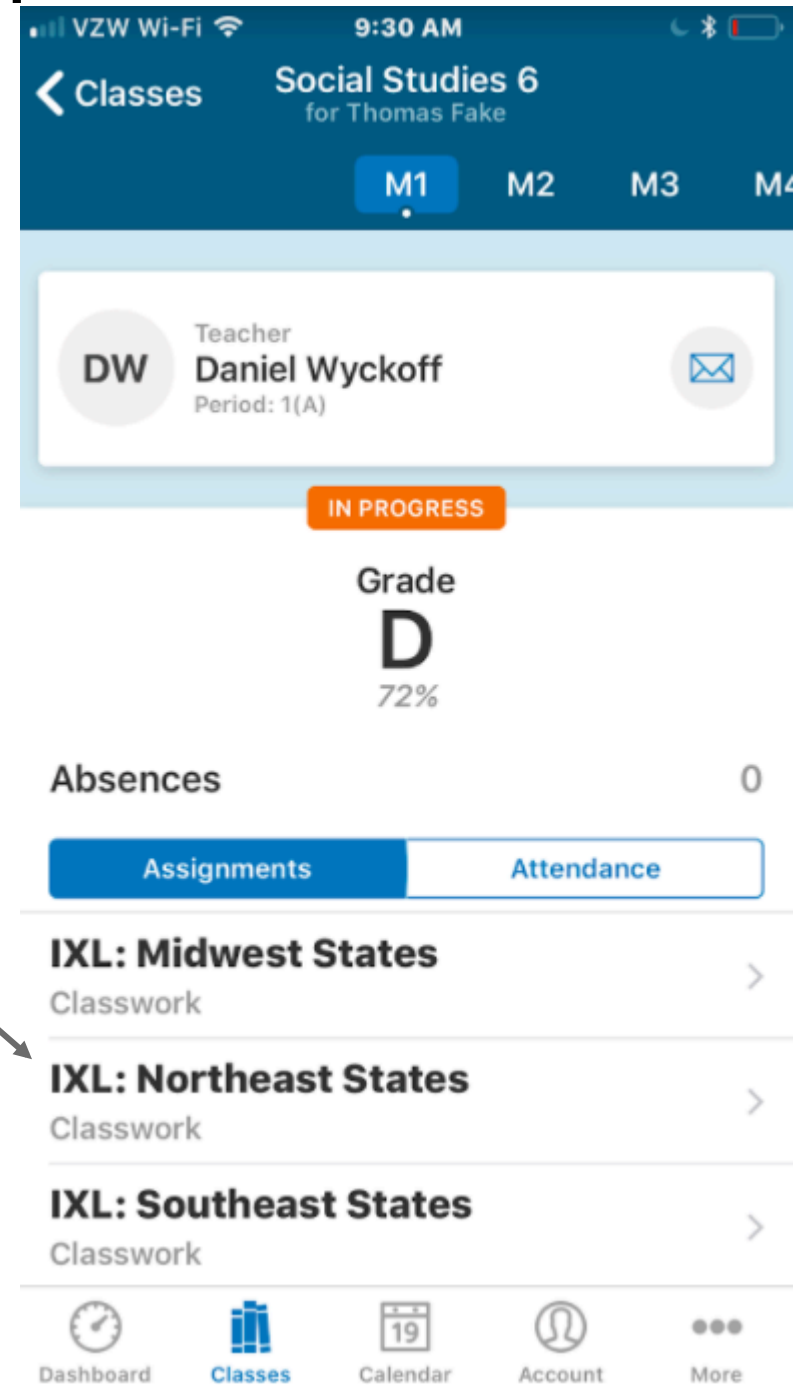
VZW Wi-Fi 9:30 AM

Classes Social Studies 6
for Thomas Fake

M1 M2 M3 M4

DW Teacher
Daniel Wyckoff
Period: 1(A)

IN PROGRESS

Grade
D
72%

Absences 0

Assignments Attendance

IXL: Midwest States
Classwork

IXL: Northeast States
Classwork

IXL: Southeast States
Classwork

Dashboard Classes 19 Calendar Account More